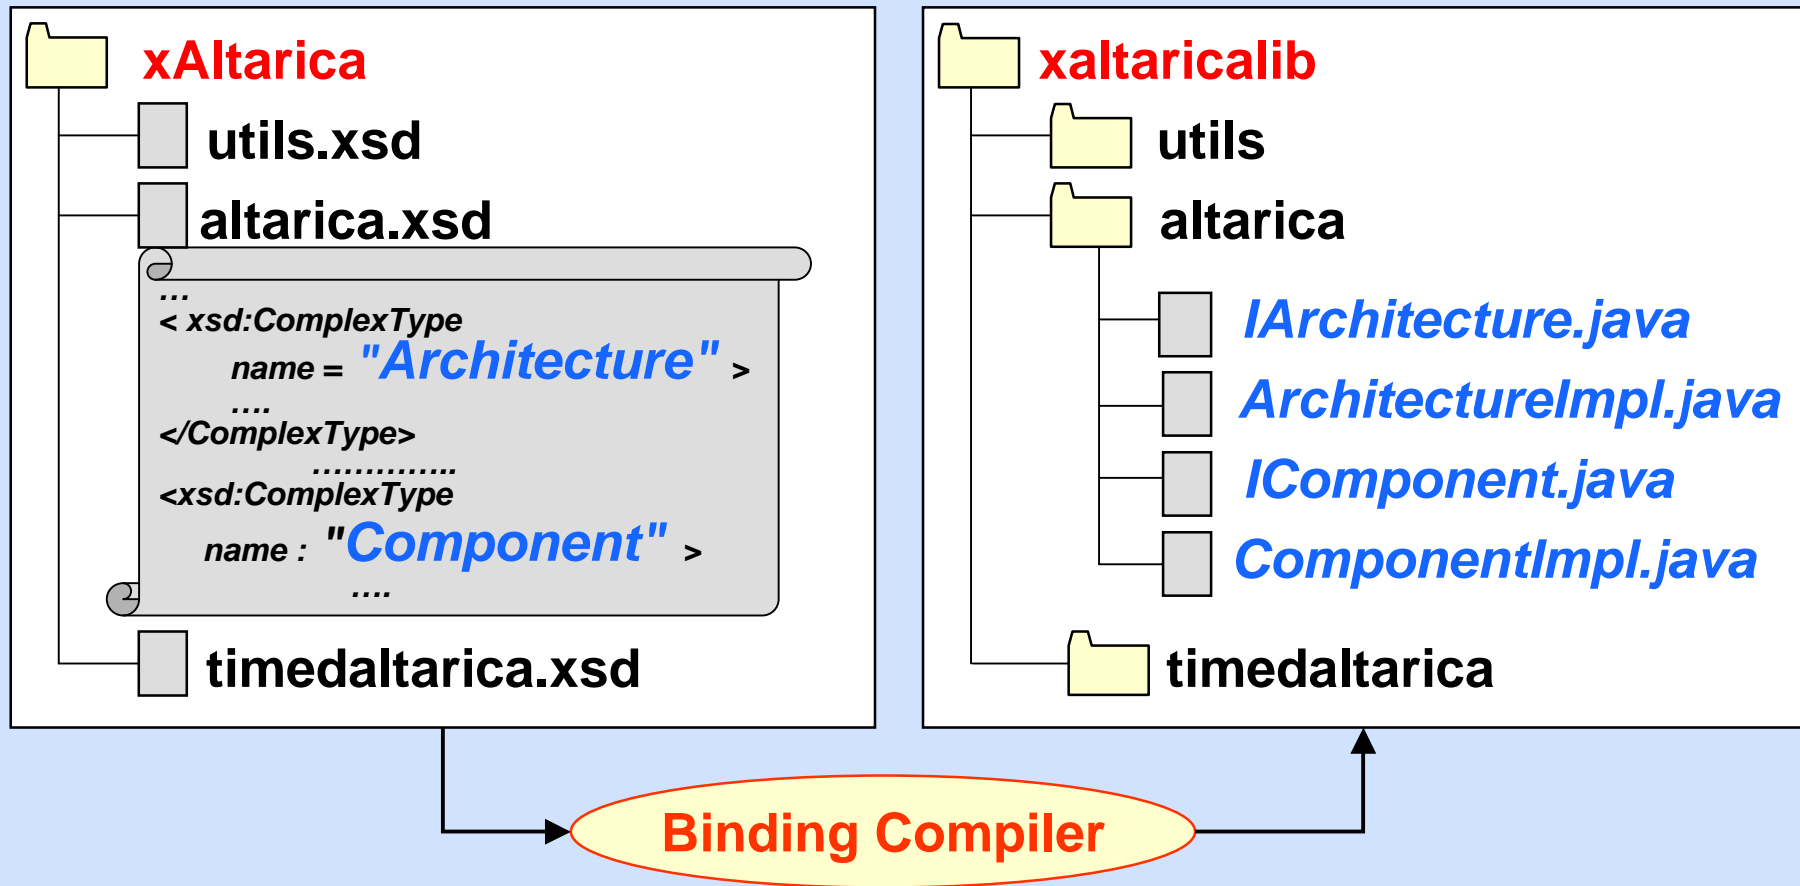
xAltarica

utils.xsd

altarica.xsd

...
< xsd:ComplexType
name = "Architecture" >
....
</ComplexType>
.............
<xsd:ComplexType
name : "Component" >
....

timedaltarica.xsd

xaltaricalib

utils

altarica

IArchitecture.java

ArchitectureImpl.java

IComponent.java

ComponentImpl.java

timedaltarica

Binding Compiler